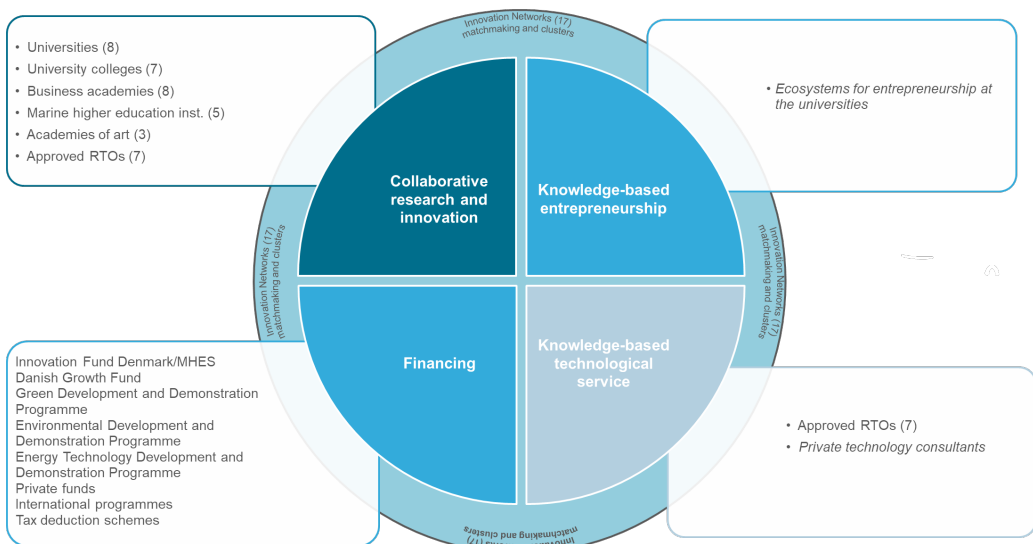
• Universities (8)
• University colleges (7)
• Business academies (8)
• Marine higher education inst. (5)
• Academies of art (3)
• Approved RTOs (7)

Innovation Networks (17) matchmaking and clusters

• Ecosystems for entrepreneurship at the universities

Collaborative research and innovation

Knowledge-based entrepreneurship

Innovation Networks (17) matchmaking and clusters

Innovation Networks (17) matchmaking and clusters

Financing

Knowledge-based technological service

Innovation Fund Denmark/MHES
Danish Growth Fund
Green Development and Demonstration Programme
Environmental Development and Demonstration Programme
Energy Technology Development and Demonstration Programme
Private funds
International programmes
Tax deduction schemes

• Approved RTOs (7)
• Private technology consultants

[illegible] matchmaking and clusters